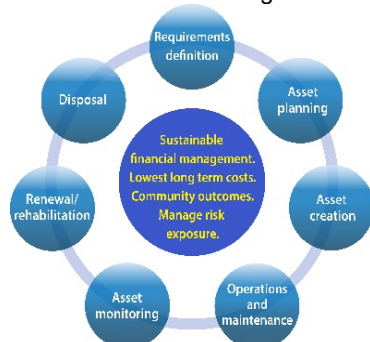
Requirements definition

Asset planning

Asset creation

Operations and maintenance

Asset monitoring

Renewal/ rehabilitation

Disposal

Sustainable financial management. Lowest long term costs. Community outcomes. Manage risk exposure.